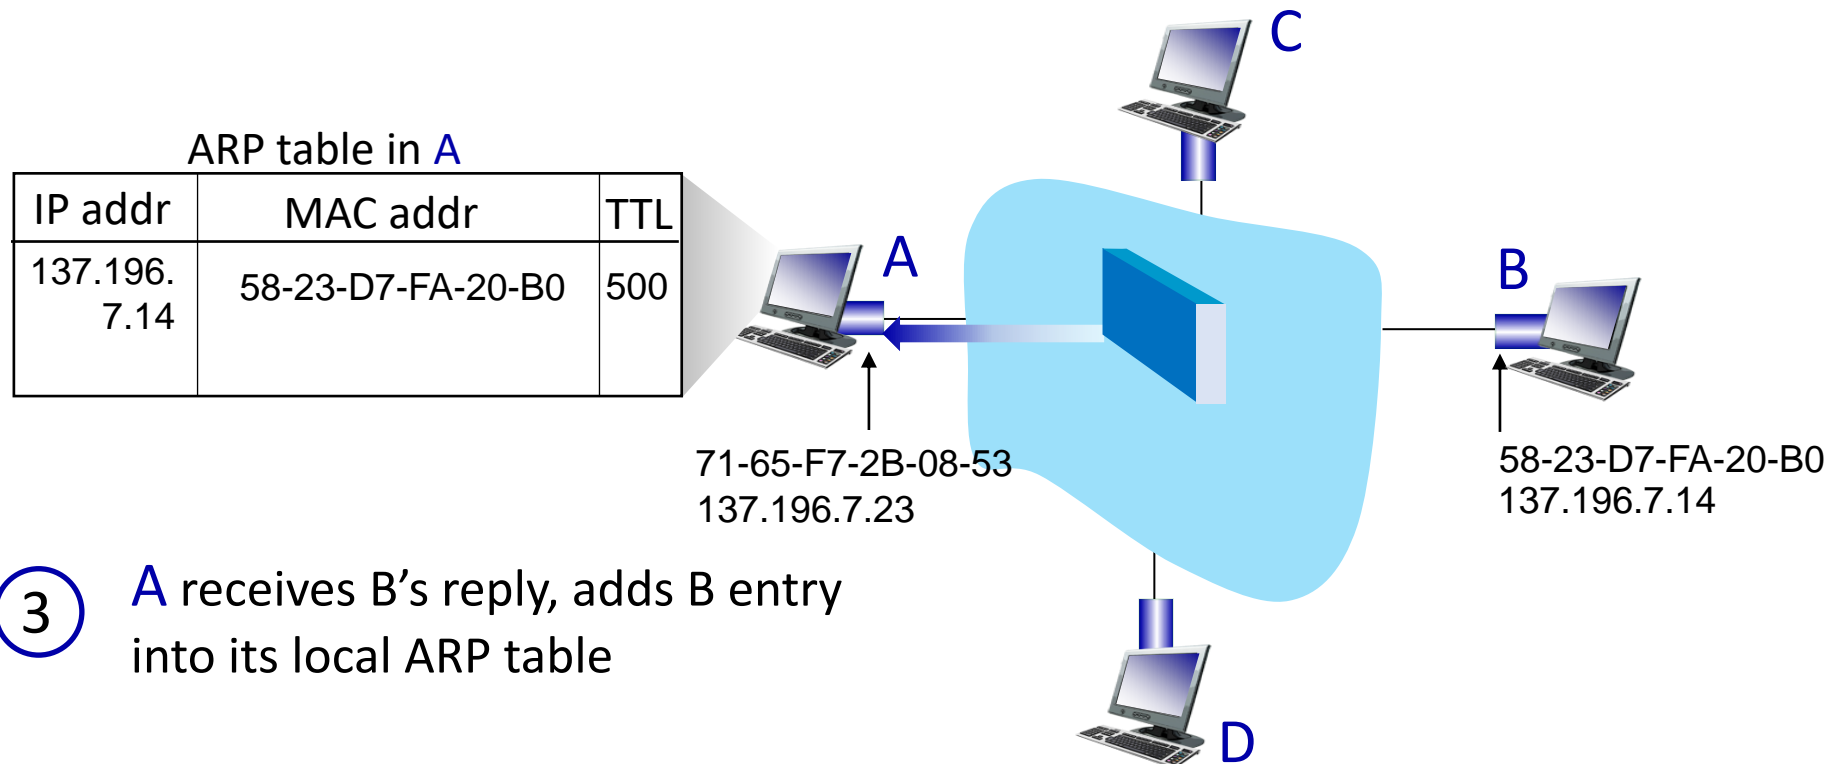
ARP table in A

| IP addr | MAC addr | TTL |
|---|---|---|
| 137.196.7.14 | 58-23-D7-FA-20-B0 | 500 |

C

A

B

71-65-F7-2B-08-53
137.196.7.23

58-23-D7-FA-20-B0
137.196.7.14

3

A receives B’s reply, adds B entry into its local ARP table

D